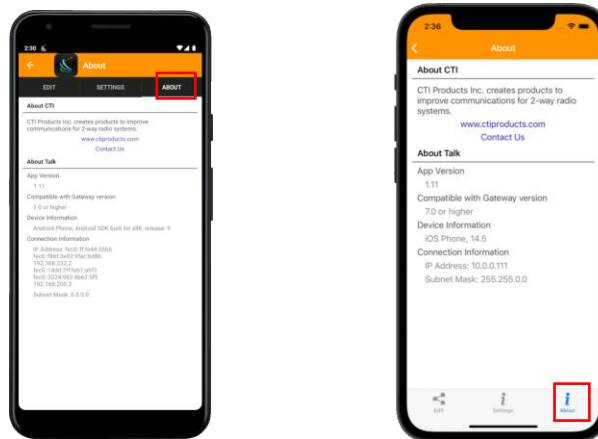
2:30

About

EDIT SETTINGS ABOUT

About CTI

CTI Products Inc. creates products to improve communications for 2-way radio systems.

www.ctiproducts.com

Contact Us

About Talk

App Version

1.11

Compatible with Gateway version

7.0 or higher

Device Information

Android Phone, Android SDK built for x86, release: 9

Connection Information

IP Address: fec0::ff:fe44:5566 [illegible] 192.168.232.2 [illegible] 192.168.200.2

Subnet Mask: 0.0.0.0

2:36

About

About CTI

CTI Products Inc. creates products to improve communications for 2-way radio systems.

www.ctiproducts.com

Contact Us

About Talk

App Version

1.11

Compatible with Gateway version

7.0 or higher

Device Information

iOS Phone, 14.5

Connection Information

IP Address: 10.0.0.111

Subnet Mask: 255.255.0.0

Edit Settings About